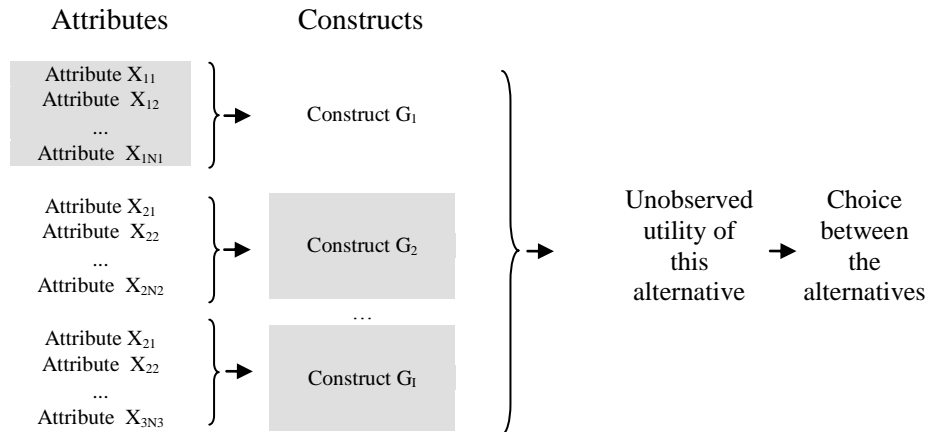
Attributes

Constructs

Attribute $X_{11}$
Attribute $X_{12}$
...
Attribute $X_{1N1}$

Construct $G_1$

Attribute $X_{21}$
Attribute $X_{22}$
...
Attribute $X_{2N2}$

Construct $G_2$

...

Attribute $X_{21}$
Attribute $X_{22}$
...
Attribute $X_{3N3}$

Construct $G_I$

Unobserved utility of this alternative

Choice between the alternatives